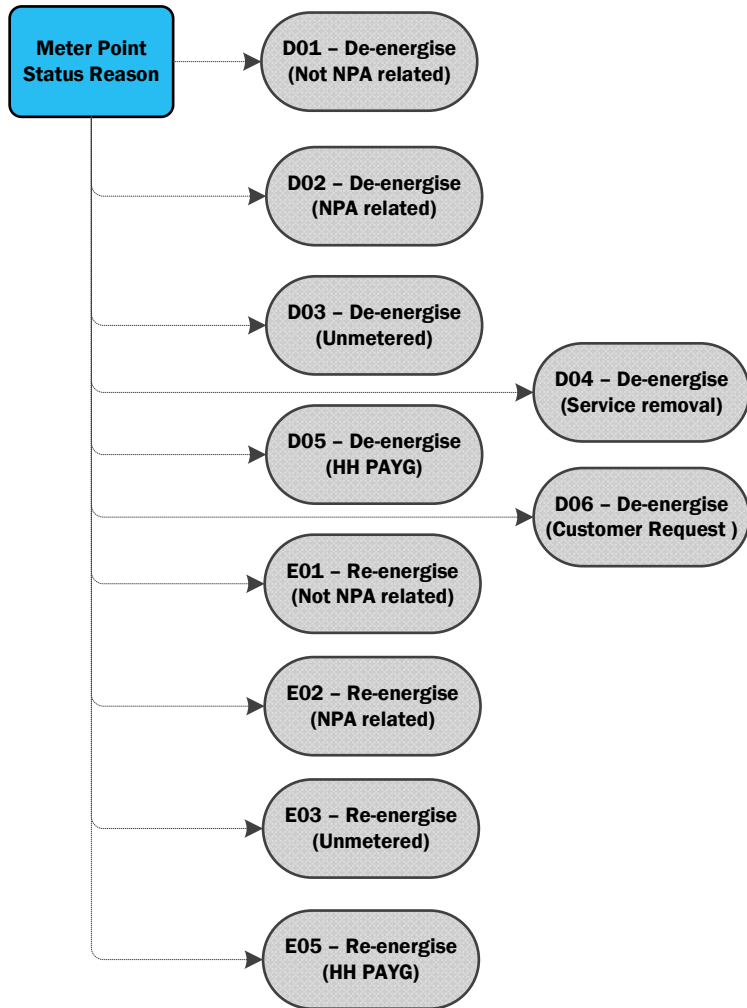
Meter Point Status Reason

D01 – De-energise (Not NPA related)

D02 – De-energise (NPA related)

D03 – De-energise (Unmetered)

D04 – De-energise (Service removal)

D05 – De-energise (HH PAYG)

D06 – De-energise (Customer Request )

E01 – Re-energise (Not NPA related)

E02 – Re-energise (NPA related)

E03 – Re-energise (Unmetered)

E05 – Re-energise (HH PAYG)